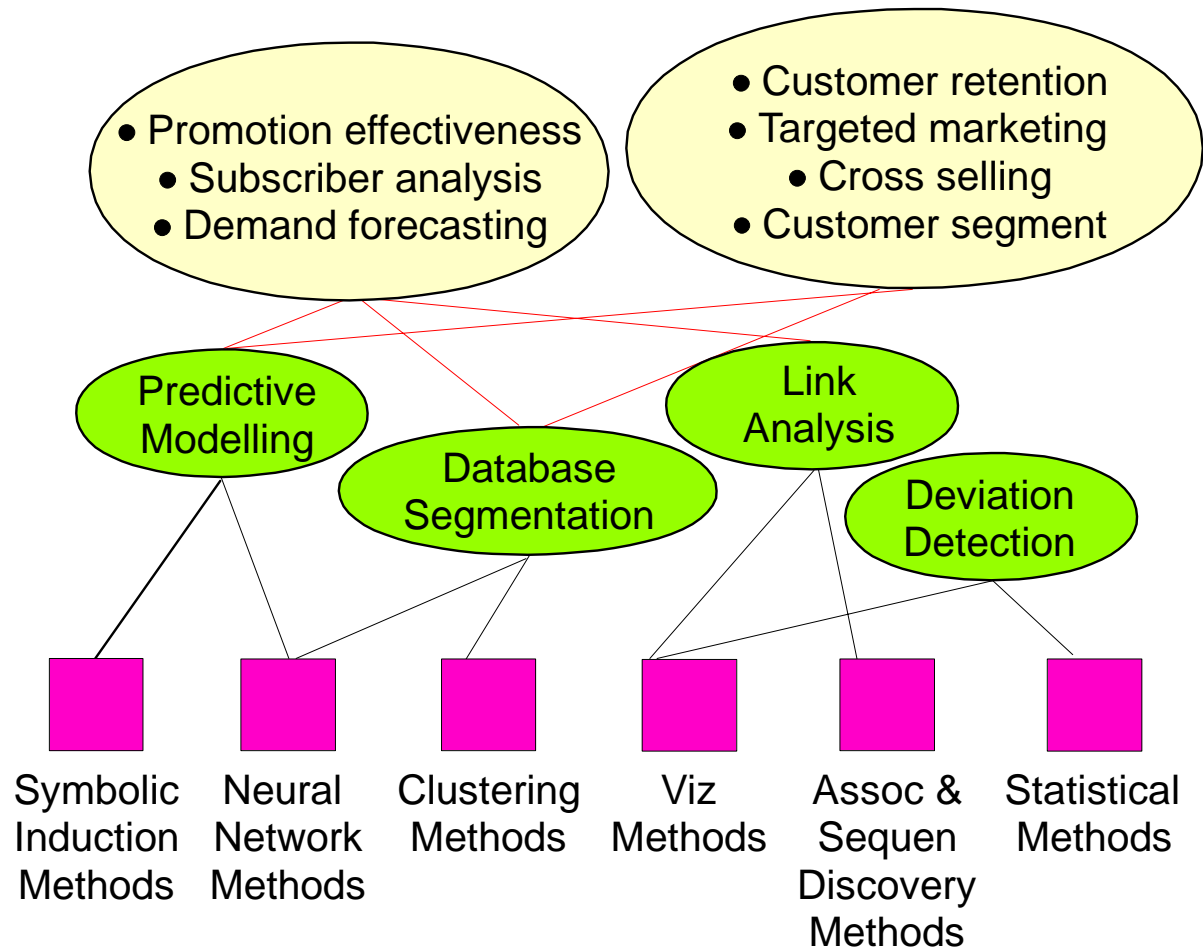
• Promotion effectiveness
• Subscriber analysis
• Demand forecasting

• Customer retention
• Targeted marketing
• Cross selling
• Customer segment

Predictive Modelling

Database Segmentation

Link Analysis

Deviation Detection

Symbolic Induction Methods

Neural Network Methods

Clustering Methods

Viz Methods

Assoc & Sequen Discovery Methods

Statistical Methods